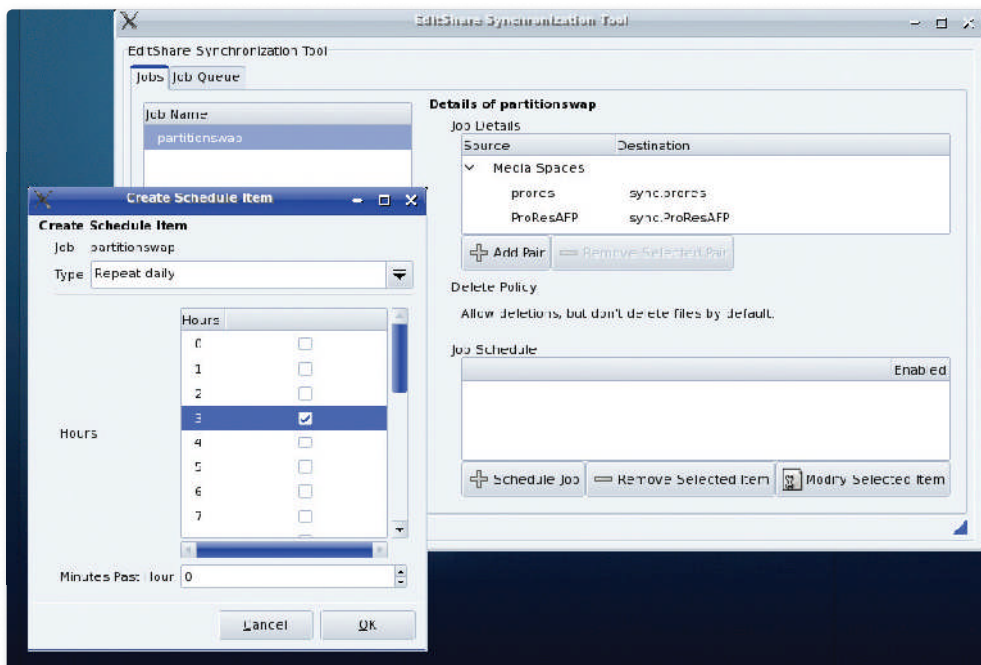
EditShare Synchronization Tool

EditShare Synchronization Tool

Jobs | Job Queue

Job Name

partitionswap

Details of partitionswap

Job Details

| Source | Destination |
|---|---|
| Media Spaces | |
| prores | sync.prores |
| ProResAFP | sync.ProResAFP |

Add Pair | Remove Selected Pair

Delete Policy

Allow deletions, but don't delete files by default.

Job Schedule

Enabled

Schedule Job | Remove Selected Item | Modify Selected Item

Create Schedule Item

Create Schedule Item

Job partitionswap

Type Repeat daily

Hours

| Hours | |
|---|---|
| 0 | ☐ |
| 1 | ☐ |
| 2 | ☐ |
| 3 | ☑ |
| 4 | ☐ |
| 5 | ☐ |
| 6 | ☐ |
| 7 | ☐ |

Minutes Past Hour 0

Cancel | OK